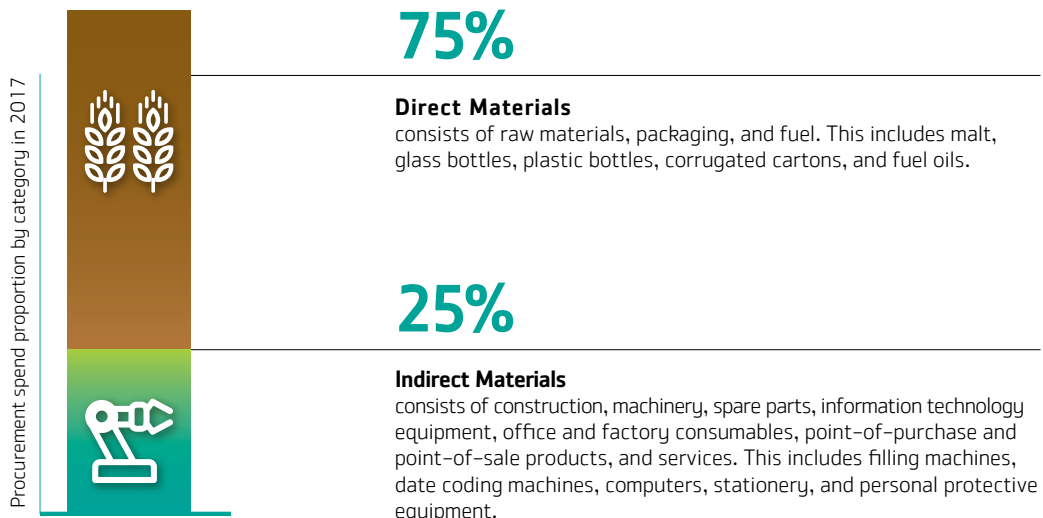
Procurement spend proportion by category in 2017

75%

**Direct Materials**
consists of raw materials, packaging, and fuel. This includes malt, glass bottles, plastic bottles, corrugated cartons, and fuel oils.

25%

**Indirect Materials**
consists of construction, machinery, spare parts, information technology equipment, office and factory consumables, point-of-purchase and point-of-sale products, and services. This includes filling machines, date coding machines, computers, stationery, and personal protective equipment.